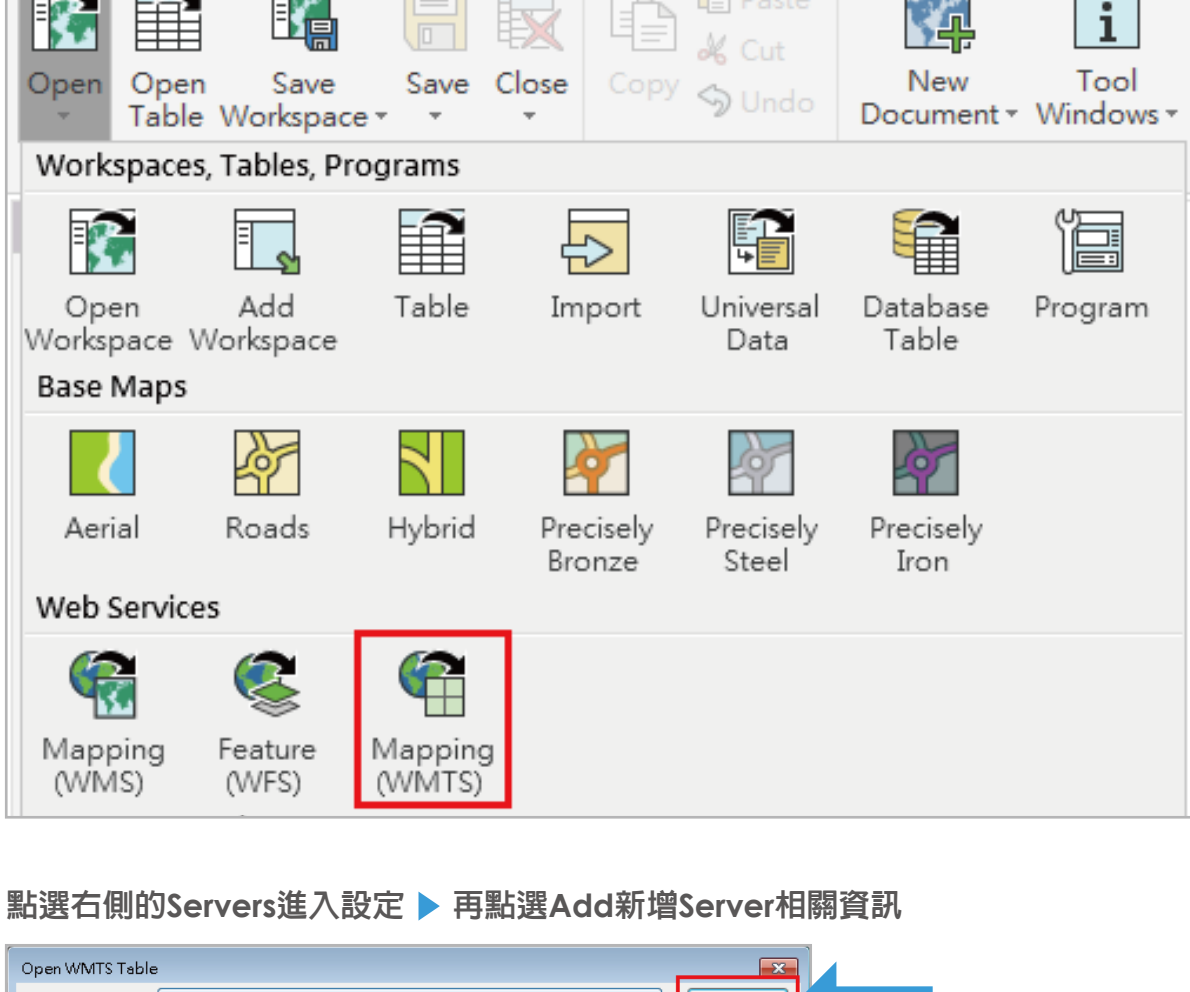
Open
Open Table
Save Workspace
Save
Close
Copy
Paste
Cut
Undo
New Document
Tool Windows

Workspaces, Tables, Programs

Open Workspace
Add Workspace
Table
Import
Universal Data
Database Table
Program

Base Maps

Aerial
Roads
Hybrid
Precisely Bronze
Precisely Steel
Precisely Iron

Web Services

Mapping (WMS)
Feature (WFS)
Mapping (WMTS)

點選右側的Servers進入設定 ▶ 再點選Add新增Server相關資訊

Open WMTS Table